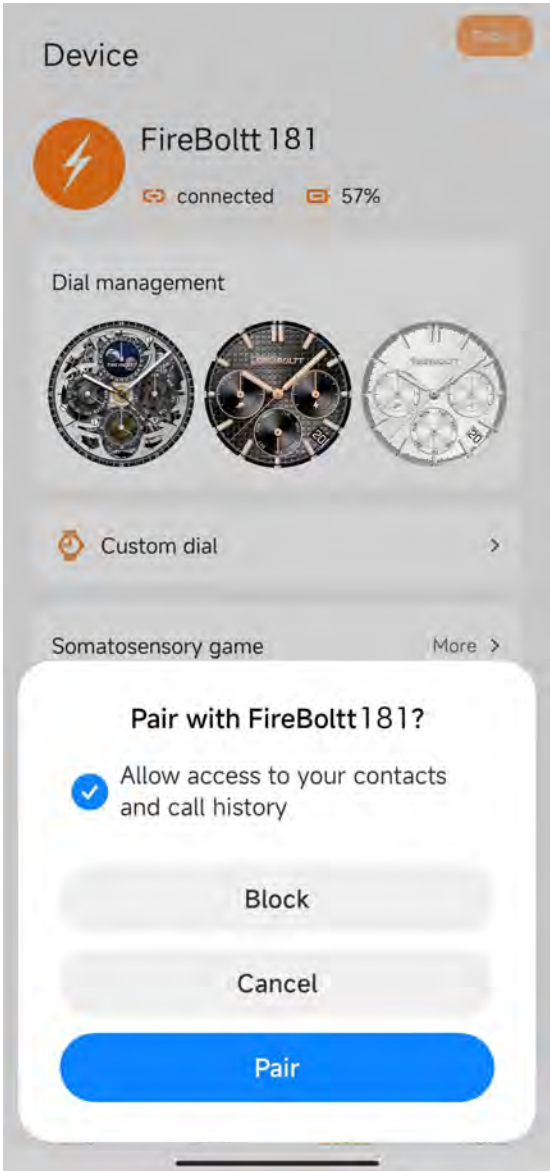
Device

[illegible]

FireBoltt 181

connected 57%

Dial management

FIREBOLTT

FIREBOLTT

20

20

Custom dial >

Somatosensory game More >

Pair with FireBoltt 181?

Allow access to your contacts and call history

Block

Cancel

Pair